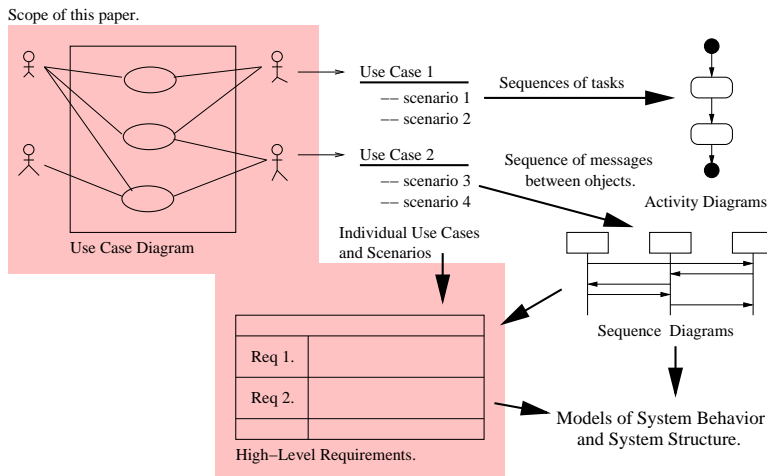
Scope of this paper.

Use Case Diagram

Use Case 1
-- scenario 1
-- scenario 2

Use Case 2
-- scenario 3
-- scenario 4

Sequences of tasks

Sequence of messages between objects.

Activity Diagrams

Individual Use Cases and Scenarios

|  |  |
|---|---|
| Req 1. |  |
| Req 2. |  |
|  |  |

High-Level Requirements.

Sequence Diagrams

Models of System Behavior and System Structure.